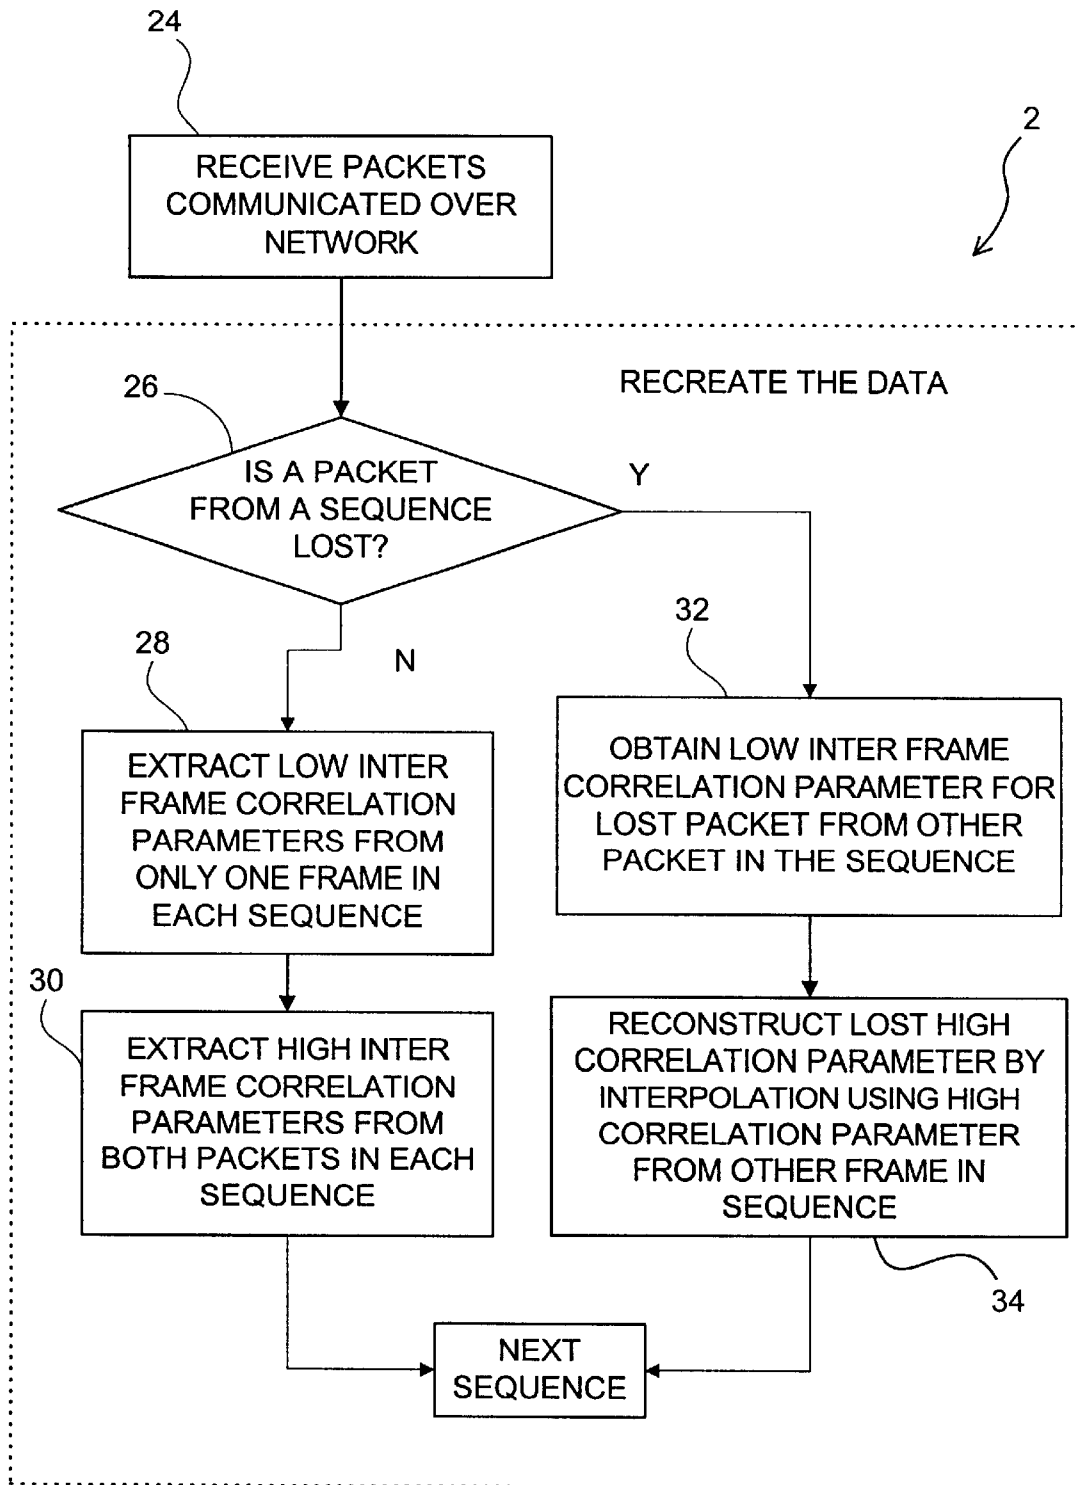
24

2

RECEIVE PACKETS COMMUNICATED OVER NETWORK

RECREATE THE DATA

26

IS A PACKET FROM A SEQUENCE LOST?

Y

N

28

EXTRACT LOW INTER FRAME CORRELATION PARAMETERS FROM ONLY ONE FRAME IN EACH SEQUENCE

32

OBTAIN LOW INTER FRAME CORRELATION PARAMETER FOR LOST PACKET FROM OTHER PACKET IN THE SEQUENCE

30

EXTRACT HIGH INTER FRAME CORRELATION PARAMETERS FROM BOTH PACKETS IN EACH SEQUENCE

RECONSTRUCT LOST HIGH CORRELATION PARAMETER BY INTERPOLATION USING HIGH CORRELATION PARAMETER FROM OTHER FRAME IN SEQUENCE

34

NEXT SEQUENCE